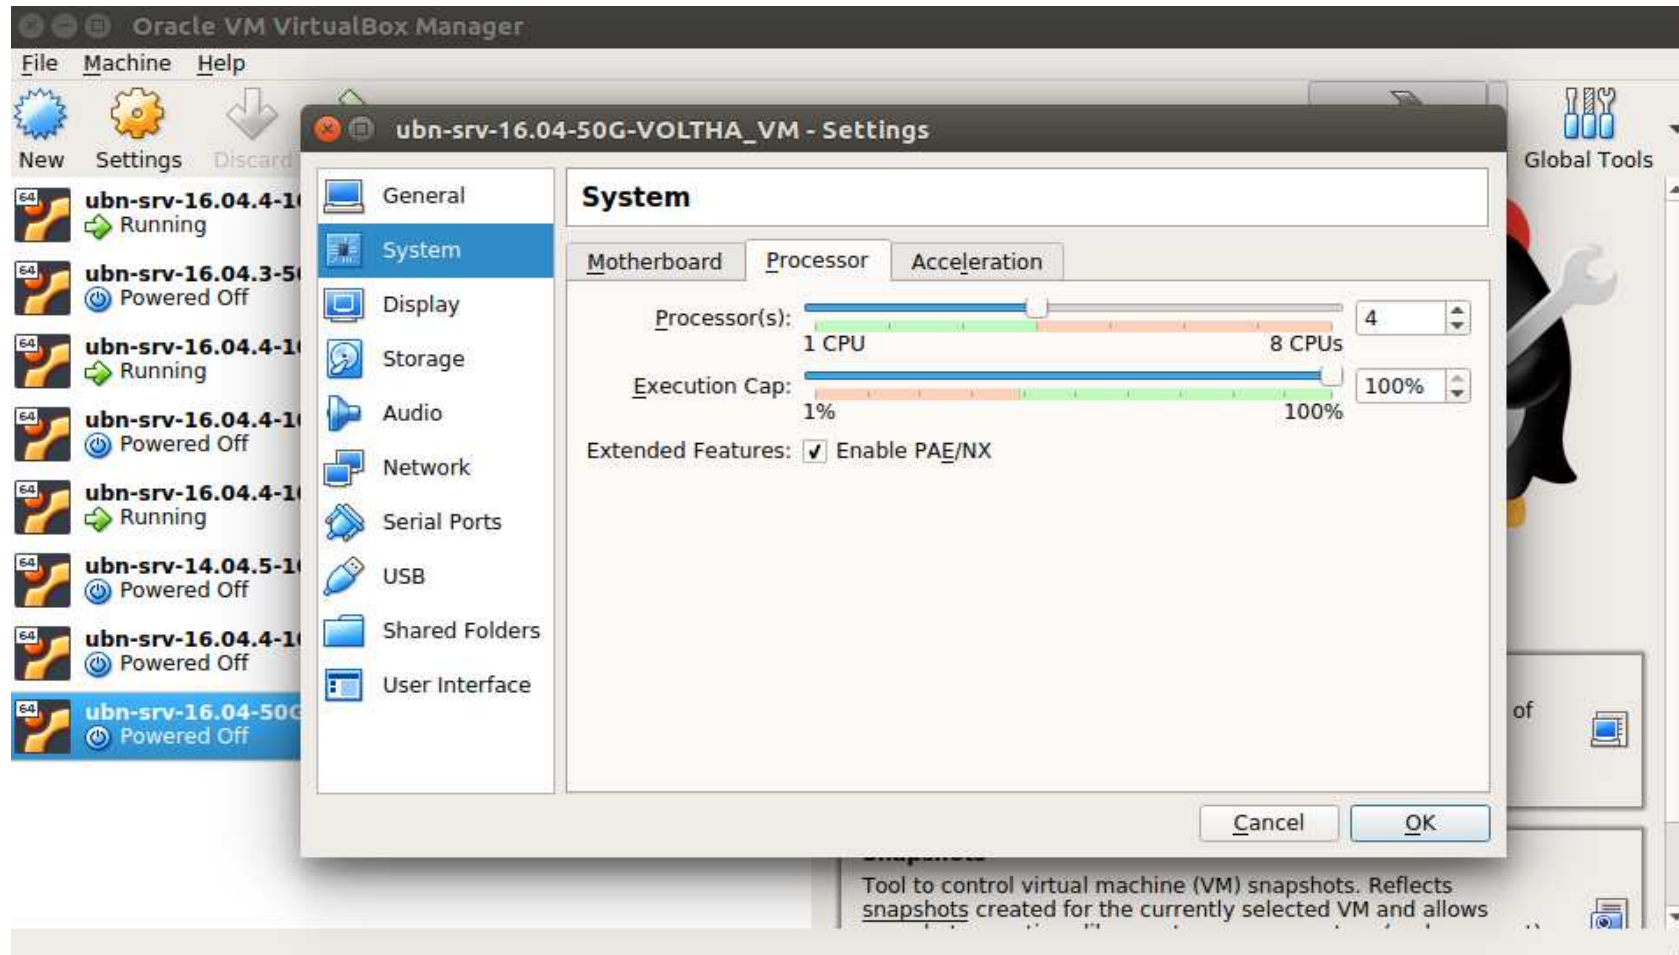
Oracle VM VirtualBox Manager

File Machine Help

New Settings Discard

Global Tools

ubn-srv-16.04.4-1
Running
ubn-srv-16.04.3-5
Powered Off
ubn-srv-16.04.4-1
Running
ubn-srv-16.04.4-1
Powered Off
ubn-srv-16.04.4-1
Running
ubn-srv-14.04.5-1
Powered Off
ubn-srv-16.04.4-1
Powered Off
ubn-srv-16.04-50
Powered Off

ubn-srv-16.04-50G-VOLTHA_VM - Settings

General
System
Display
Storage
Audio
Network
Serial Ports
USB
Shared Folders
User Interface

System

Motherboard Processor Acceleration

Processor(s): 4
1 CPU 8 CPUs
Execution Cap: 100%
1% 100%
Extended Features: ✓ Enable PAE/NX

Cancel OK

of

Tool to control virtual machine (VM) snapshots. Reflects snapshots created for the currently selected VM and allows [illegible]